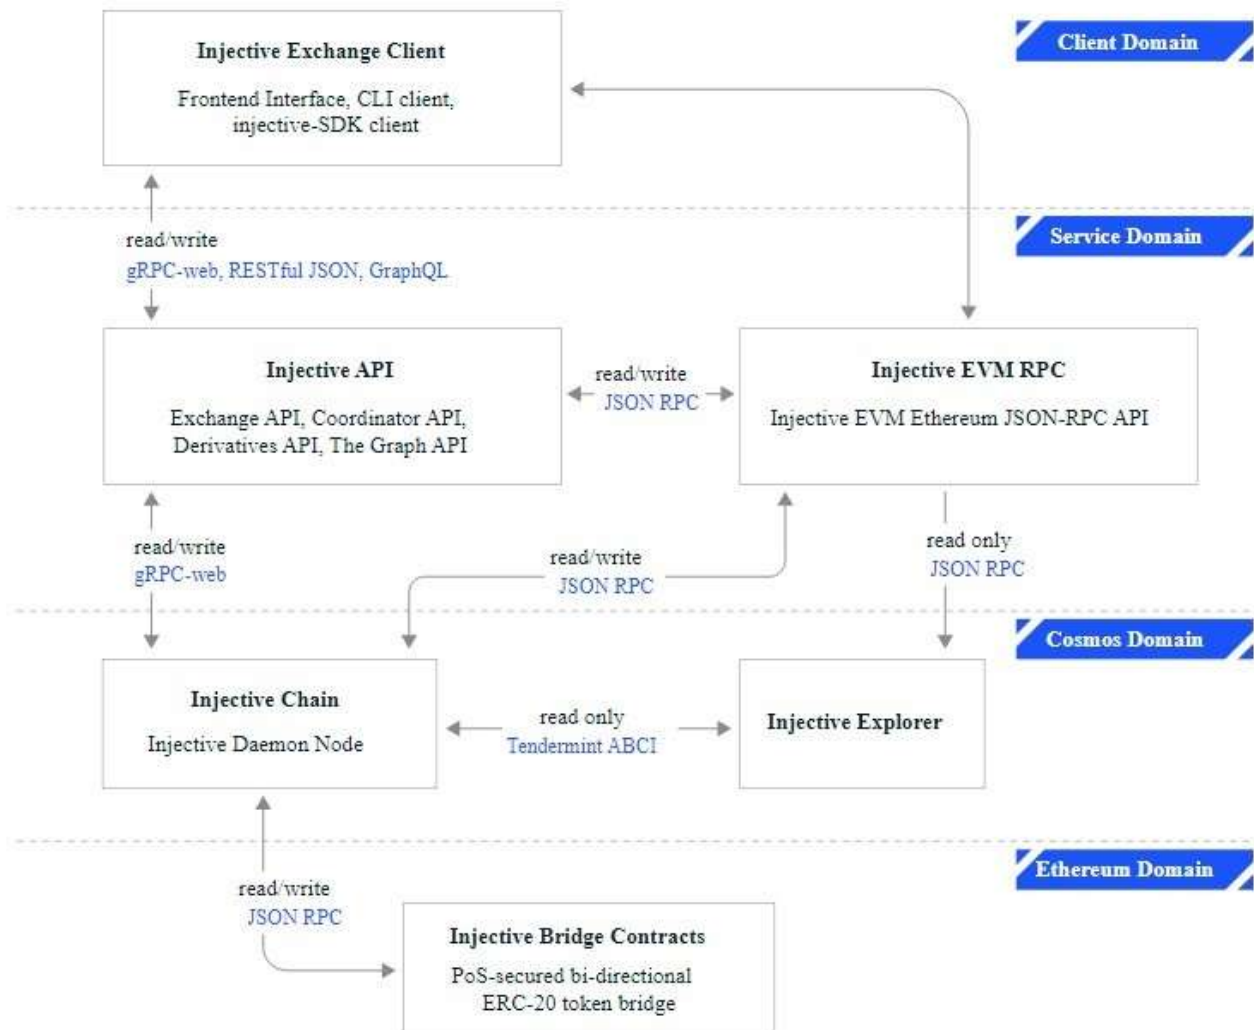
Injective Exchange Client

Frontend Interface, CLI client, injective-SDK client

Client Domain

read/write
gRPC-web, RESTful JSON, GraphQL

Service Domain

Injective API

Exchange API, Coordinator API, Derivatives API, The Graph API

read/write
JSON RPC

Injective EVM RPC

Injective EVM Ethereum JSON-RPC API

read/write
gRPC-web

read/write
JSON RPC

read only
JSON RPC

Cosmos Domain

Injective Chain

Injective Daemon Node

read only
Tendermint ABCI

Injective Explorer

Ethereum Domain

read/write
JSON RPC

Injective Bridge Contracts

PoS-secured bi-directional ERC-20 token bridge